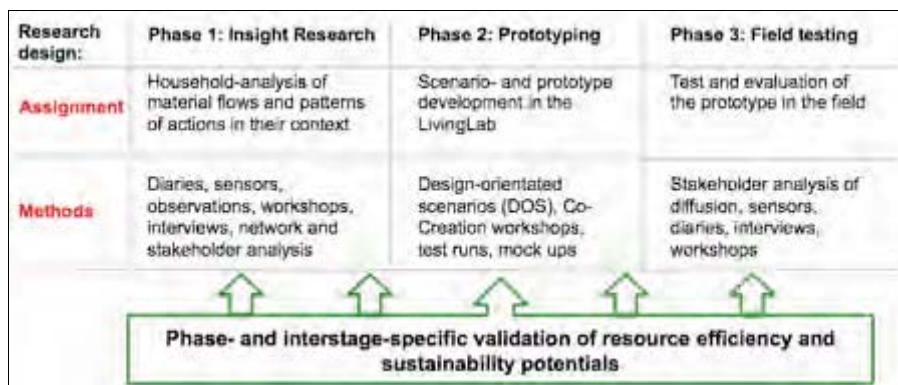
| Research design: | Phase 1: Insight Research | Phase 2: Prototyping | Phase 3: Field testing |
|---|---|---|---|
| Assignment | Household-analysis of material flows and patterns of actions in their context | Scenario- and prototype development in the LivingLab | Test and evaluation of the prototype in the field |
| Methods | Diaries, sensors, observations, workshops, interviews, network and stakeholder analysis | Design-orientated scenarios (DOS), Co-Creation workshops, test runs, mock ups | Stakeholder analysis of diffusion, sensors, diaries, interviews, workshops |

Phase- and interstage-specific validation of resource efficiency and sustainability potentials